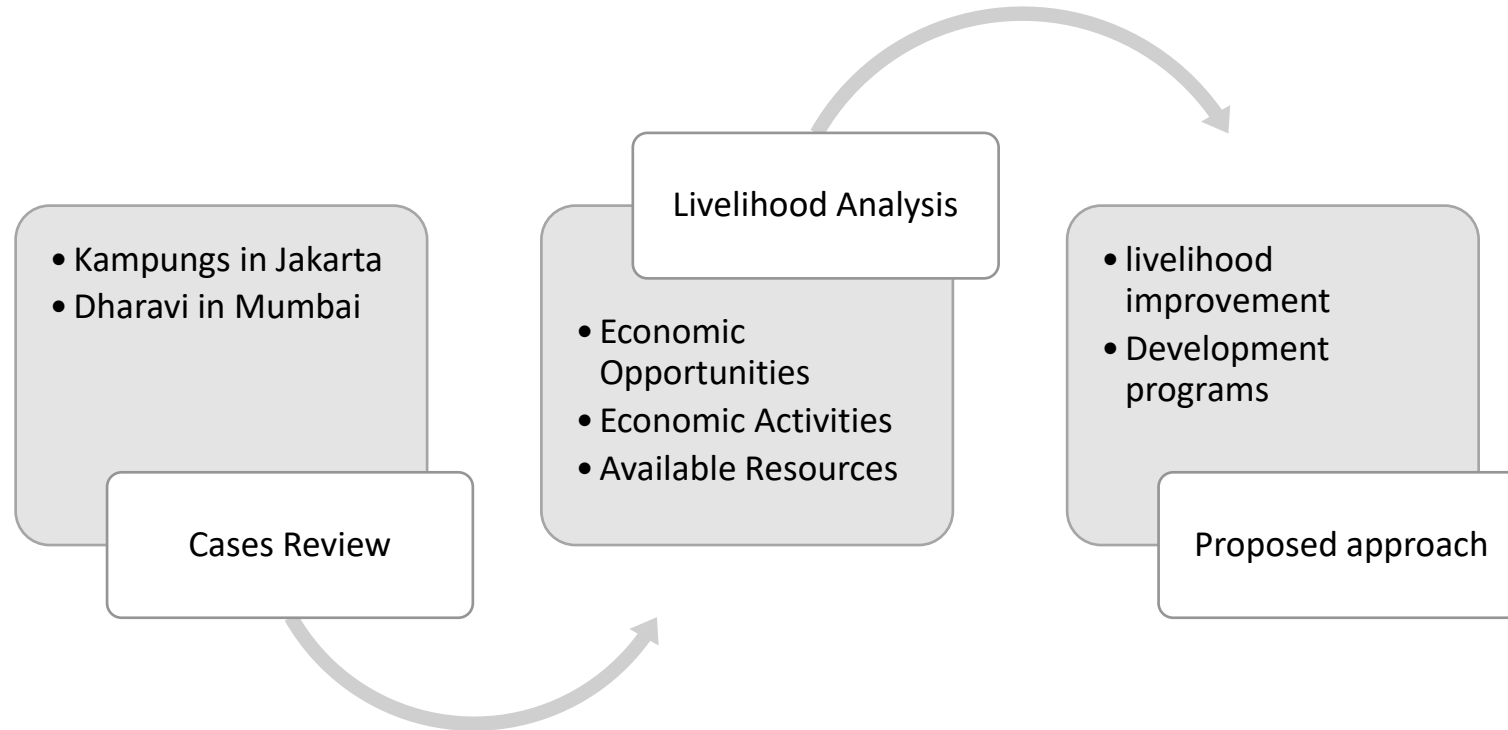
• Kampungs in Jakarta
• Dharavi in Mumbai

Cases Review

Livelihood Analysis

• Economic Opportunities
• Economic Activities
• Available Resources

• livelihood improvement
• Development programs

Proposed approach